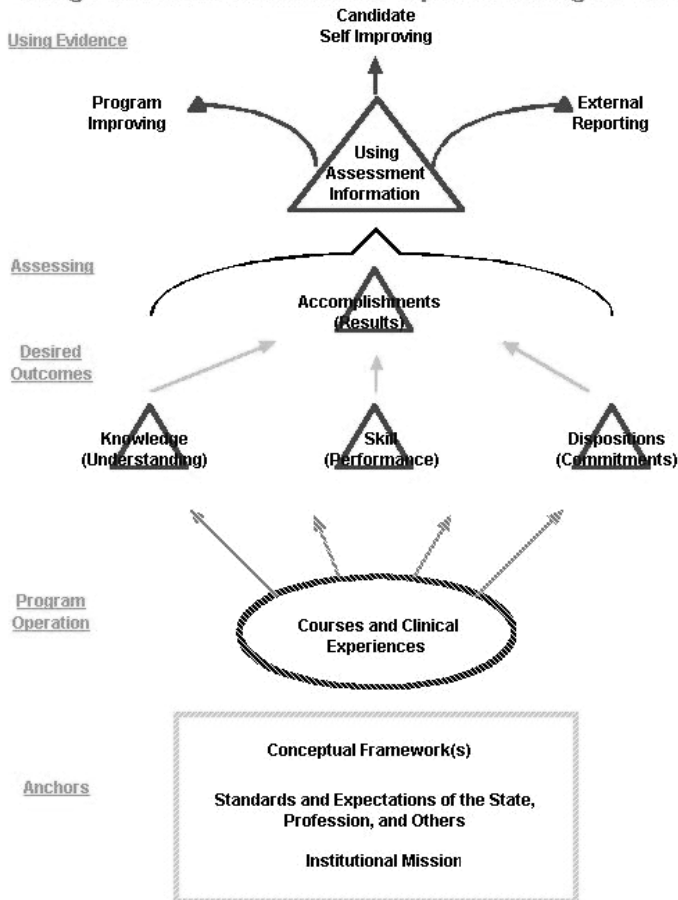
Using Evidence

Candidate Self Improving

Program Improving

External Reporting

Using Assessment Information

Assessing

Accomplishments (Results)

Desired Outcomes

Knowledge (Understanding)

Skill (Performance)

Dispositions (Commitments)

Program Operation

Courses and Clinical Experiences

Anchors

Conceptual Framework(s)

Standards and Expectations of the State, Profession, and Others

Institutional Mission